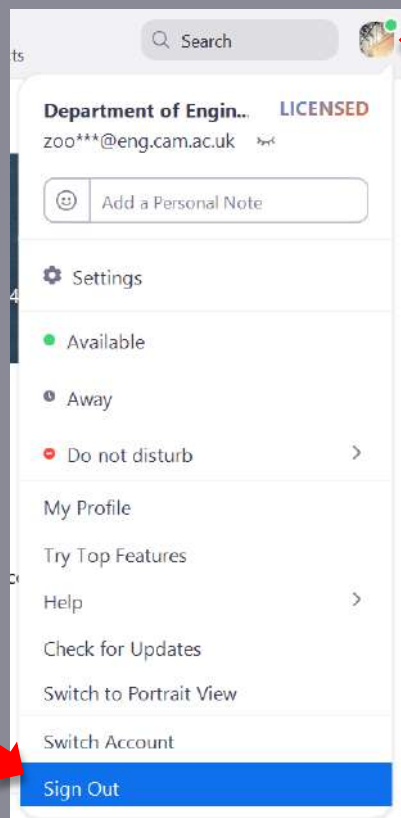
ts

Search

Department of Engin...
LICENSED
zoo***@eng.cam.ac.uk

Add a Personal Note

Settings

Available

Away

Do not disturb

My Profile

Try Top Features

Help

Check for Updates

Switch to Portrait View

Switch Account

Sign Out